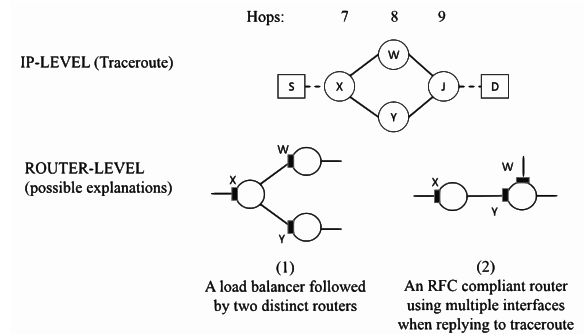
Hops: 7 8 9

IP-LEVEL (Traceroute)

S X W Y J D

ROUTER-LEVEL
(possible explanations)

X W Y

X W Y

(1)
A load balancer followed by two distinct routers

(2)
An RFC compliant router using multiple interfaces when replying to traceroute